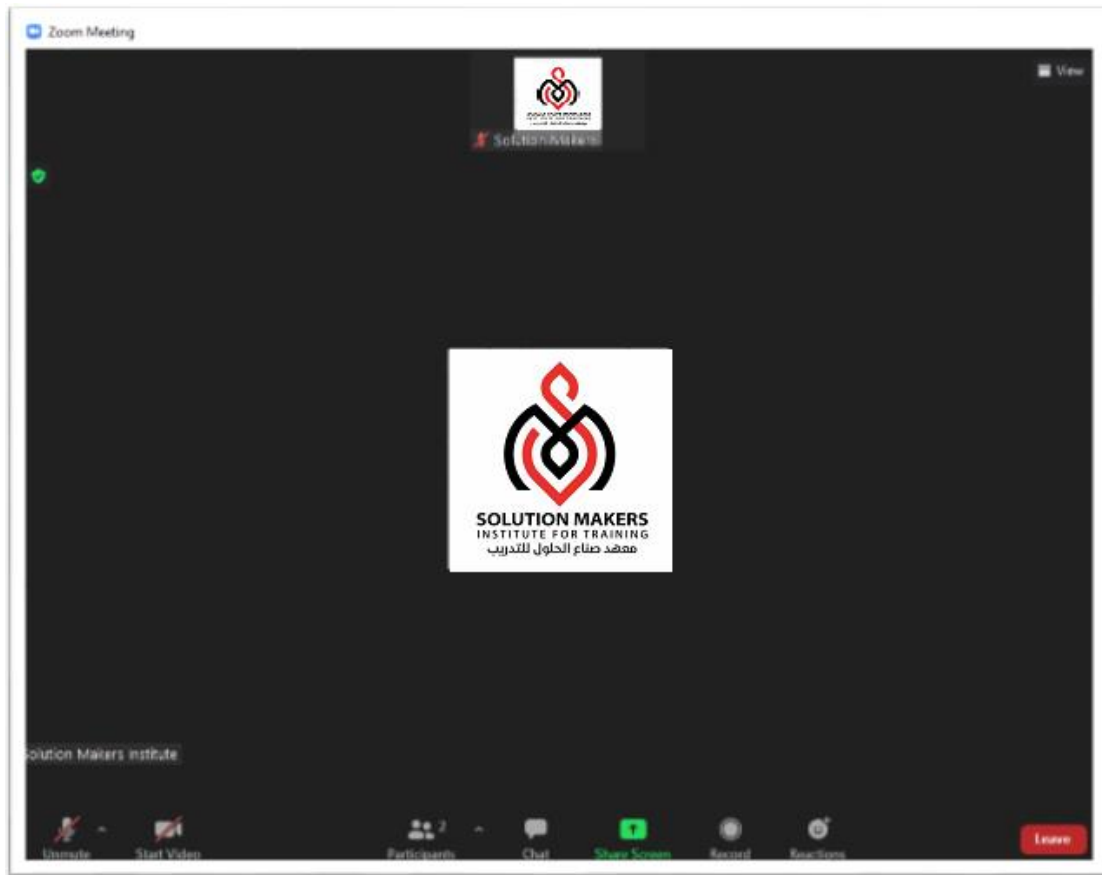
Zoom Meeting

View

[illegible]

Solution Makers

SOLUTION MAKERS
INSTITUTE FOR TRAINING
معهد صناع الحلول للتدريب

olution Makers Institute

Unmute

Start Video

2

Participants

Chat

Share Screen

Record

Reactions

Leave